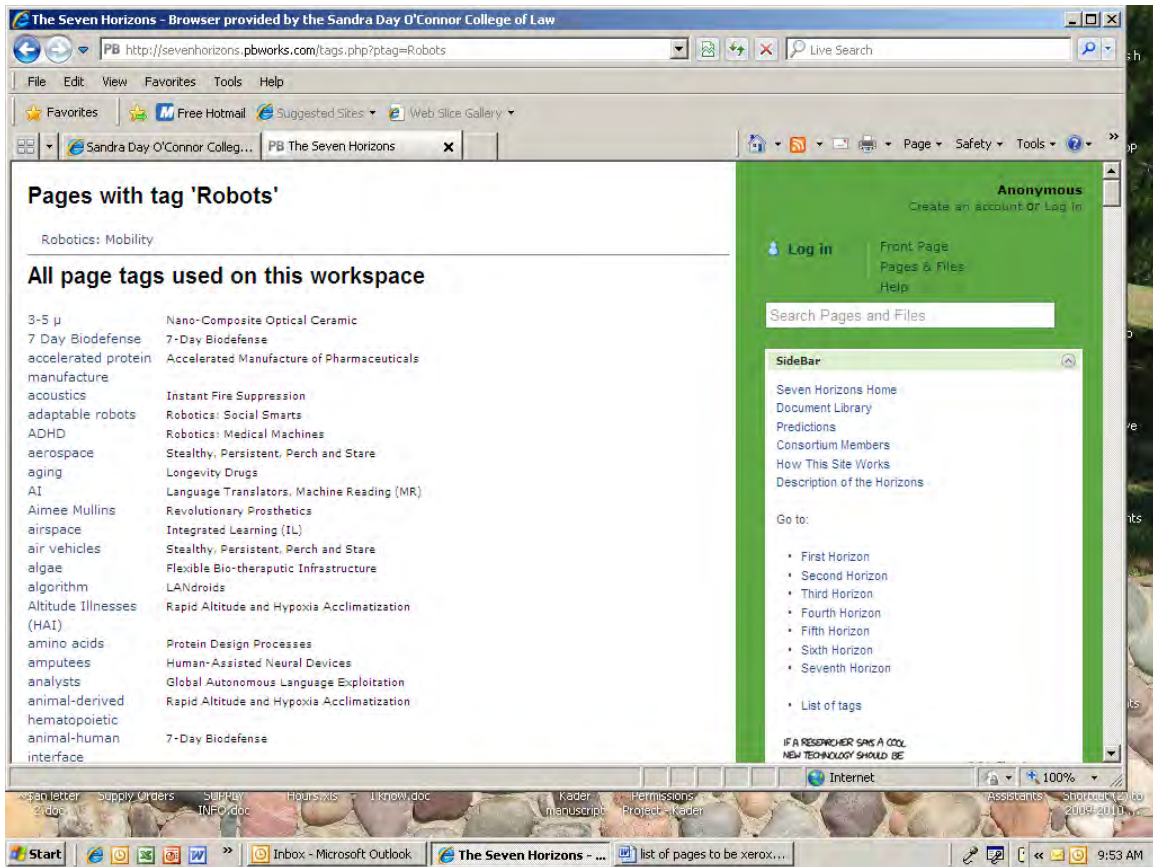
The Seven Horizons - Browser provided by the Sandra Day O'Connor College of Law

PB http://sevenhorizons.pbworks.com/tags.php?ptag=Robots

Live Search

File Edit View Favorites Tools Help

Favorites | Free Hotmail | Suggested Sites ▾ | Web Slice Gallery ▾

Sandra Day O'Connor Colleg... | PB The Seven Horizons ×

Page ▾ Safety ▾ Tools ▾

Pages with tag 'Robots'

Robotics: Mobility

All page tags used on this workspace

| | |
|---|---|
| 3-5 μ | Nano-Composite Optical Ceramic |
| 7 Day Biodefense | 7-Day Biodefense |
| accelerated protein manufacture | Accelerated Manufacture of Pharmaceuticals |
| acoustics | Instant Fire Suppression |
| adaptable robots | Robotics: Social Smarts |
| ADHD | Robotics: Medical Machines |
| aerospace | Stealthy, Persistent, Perch and Stare |
| aging | Longevity Drugs |
| AI | Language Translators, Machine Reading (MR) |
| Aimee Mullins | Revolutionary Prosthetics |
| airspace | Integrated Learning (IL) |
| air vehicles | Stealthy, Persistent, Perch and Stare |
| algae | Flexible Bio-therapeutic Infrastructure |
| algorithm | LANdroids |
| Altitude Illnesses (HAI) | Rapid Altitude and Hypoxia Acclimatization |
| amino acids | Protein Design Processes |
| amputees | Human-Assisted Neural Devices |
| analysts | Global Autonomous Language Exploitation |
| animal-derived hematopoietic | Rapid Altitude and Hypoxia Acclimatization |
| animal-human interface | 7-Day Biodefense |

Anonymous
Create an account or Log in

Log in

Front Page
Pages & Files
Help

Search Pages and Files

SideBar

Seven Horizons Home
Document Library
Predictions
Consortium Members
How This Site Works
Description of the Horizons

Go to:

• First Horizon
• Second Horizon
• Third Horizon
• Fourth Horizon
• Fifth Horizon
• Sixth Horizon
• Seventh Horizon

• List of tags

IF A RESEARCHER SAYS A COOL NEW TECHNOLOGY SHOULD BE

Internet | 100%

san letter 2.doc | Supply Orders | SUPPLY INFO.doc | Hours.xls | I know.doc | Kader manuscript | Permissions Project - Kader | Assistants | Shortcut (2) to 2009-2010

Start | Inbox - Microsoft Outlook | The Seven Horizons - ... | list of pages to be xerox... | 9:53 AM